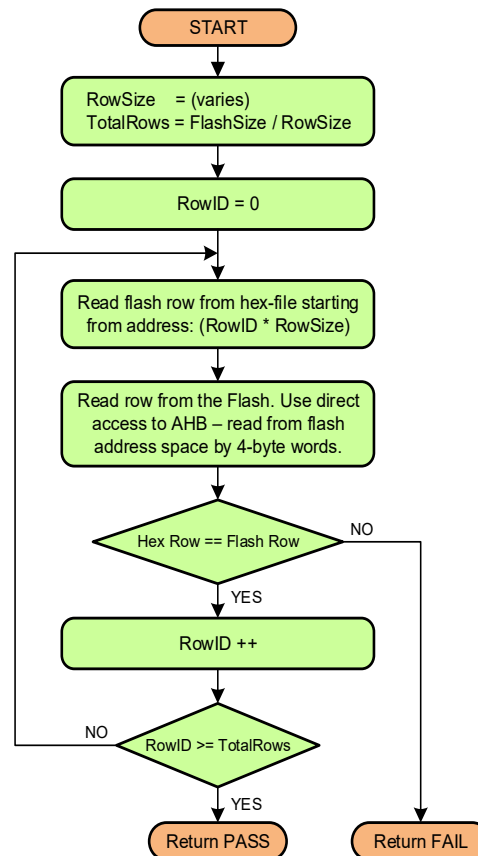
START

RowSize = (varies)
TotalRows = FlashSize / RowSize

RowID = 0

Read flash row from hex-file starting from address: (RowID * RowSize)

Read row from the Flash. Use direct access to AHB – read from flash address space by 4-byte words.

Hex Row == Flash Row

NO

YES

RowID ++

NO

RowID >= TotalRows

YES

Return PASS

Return FAIL